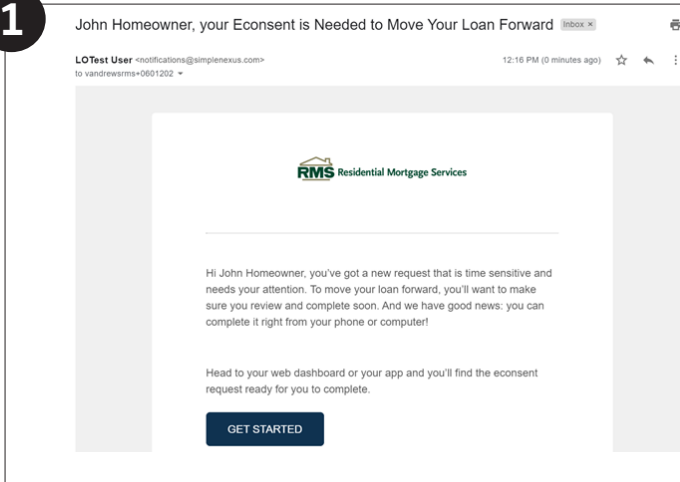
1

John Homeowner, your Econsent is Needed to Move Your Loan Forward Inbox ×

LOTest User <notifications@simplenexus.com>
to vandrewsrms+0601202

12:16 PM (0 minutes ago)

RMS Residential Mortgage Services

Hi John Homeowner, you've got a new request that is time sensitive and needs your attention. To move your loan forward, you'll want to make sure you review and complete soon. And we have good news: you can complete it right from your phone or computer!

Head to your web dashboard or your app and you'll find the econsent request ready for you to complete.

GET STARTED